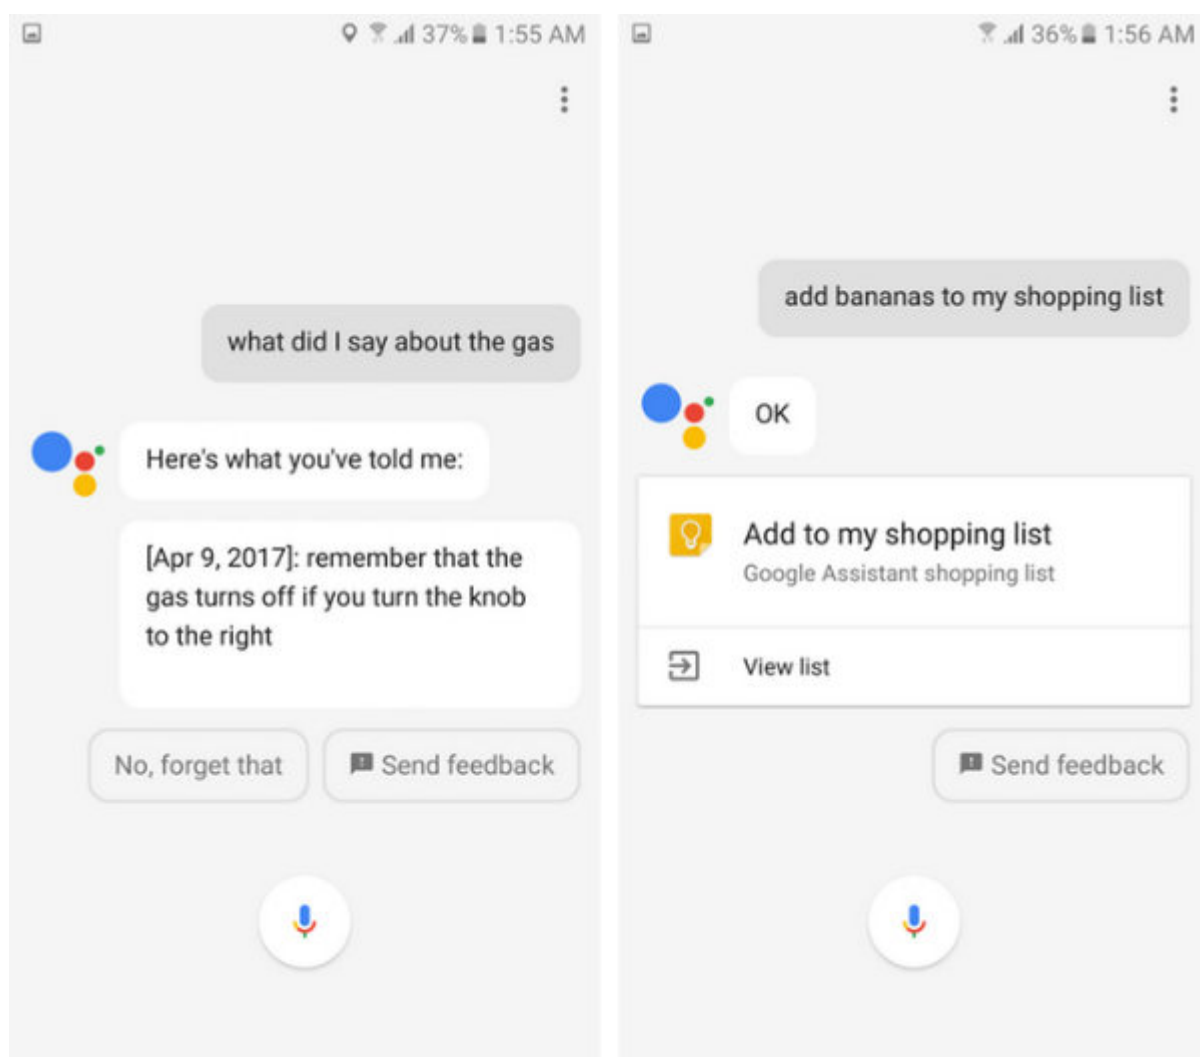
37% 1:55 AM

what did I say about the gas

Here's what you've told me:

[Apr 9, 2017]: remember that the gas turns off if you turn the knob to the right

No, forget that

Send feedback

36% 1:56 AM

add bananas to my shopping list

OK

Add to my shopping list
Google Assistant shopping list

View list

Send feedback